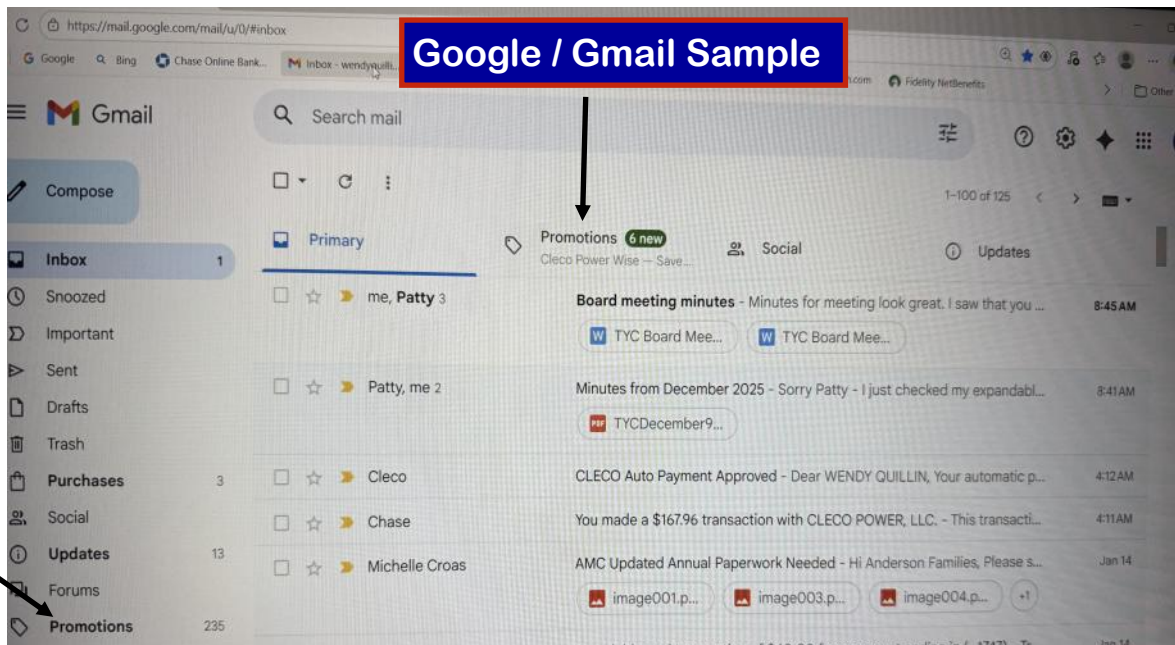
https://mail.google.com/mail/u/0/#inbox

Google Bing Chase Online Bank... Inbox - wendyquilli... .com Fidelity NetBenefits Other

Google / Gmail Sample

Gmail

Search mail

Compose

1–100 of 125

Primary

Promotions 6 new
Cleco Power Wise — Save...

Social

Updates

Inbox 1
Snoozed
Important
Sent
Drafts
Trash
Purchases 3
Social
Updates 13
Forums
Promotions 235

me, Patty 3 — Board meeting minutes - Minutes for meeting look great. I saw that you ... 8:45 AM
TYC Board Mee... TYC Board Mee...

Patty, me 2 — Minutes from December 2025 - Sorry Patty - I just checked my expandabl... 8:41 AM
TYCDecember9...

Cleco — CLECO Auto Payment Approved - Dear WENDY QUILLIN, Your automatic p... 4:12 AM

Chase — You made a $167.96 transaction with CLECO POWER, LLC. - This transacti... 4:11 AM

Michelle Croas — AMC Updated Annual Paperwork Needed - Hi Anderson Families, Please s... Jan 14
image001.p... image003.p... image004.p... +1